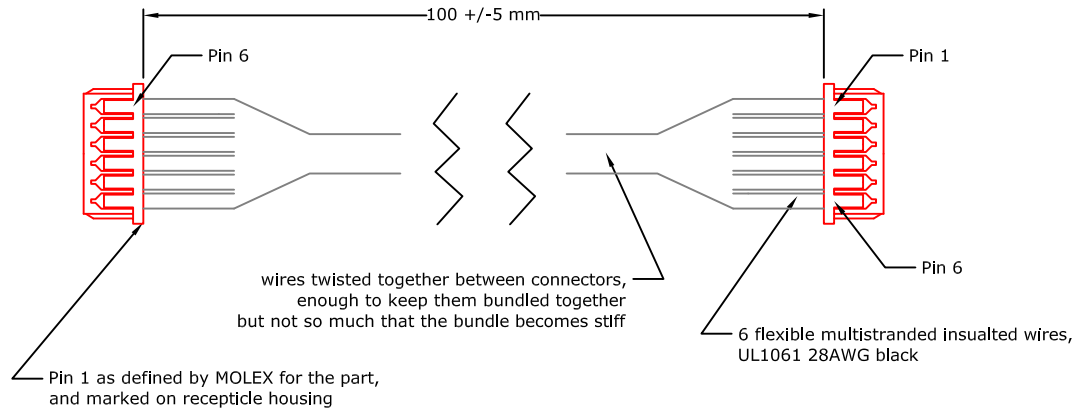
100 +/-5 mm

Pin 6

Pin 1

Pin 6

wires twisted together between connectors, enough to keep them bundled together but not so much that the bundle becomes stiff

6 flexible multistranded insualted wires, UL1061 28AWG black

Pin 1 as defined by MOLEX for the part, and marked on recepticle housing